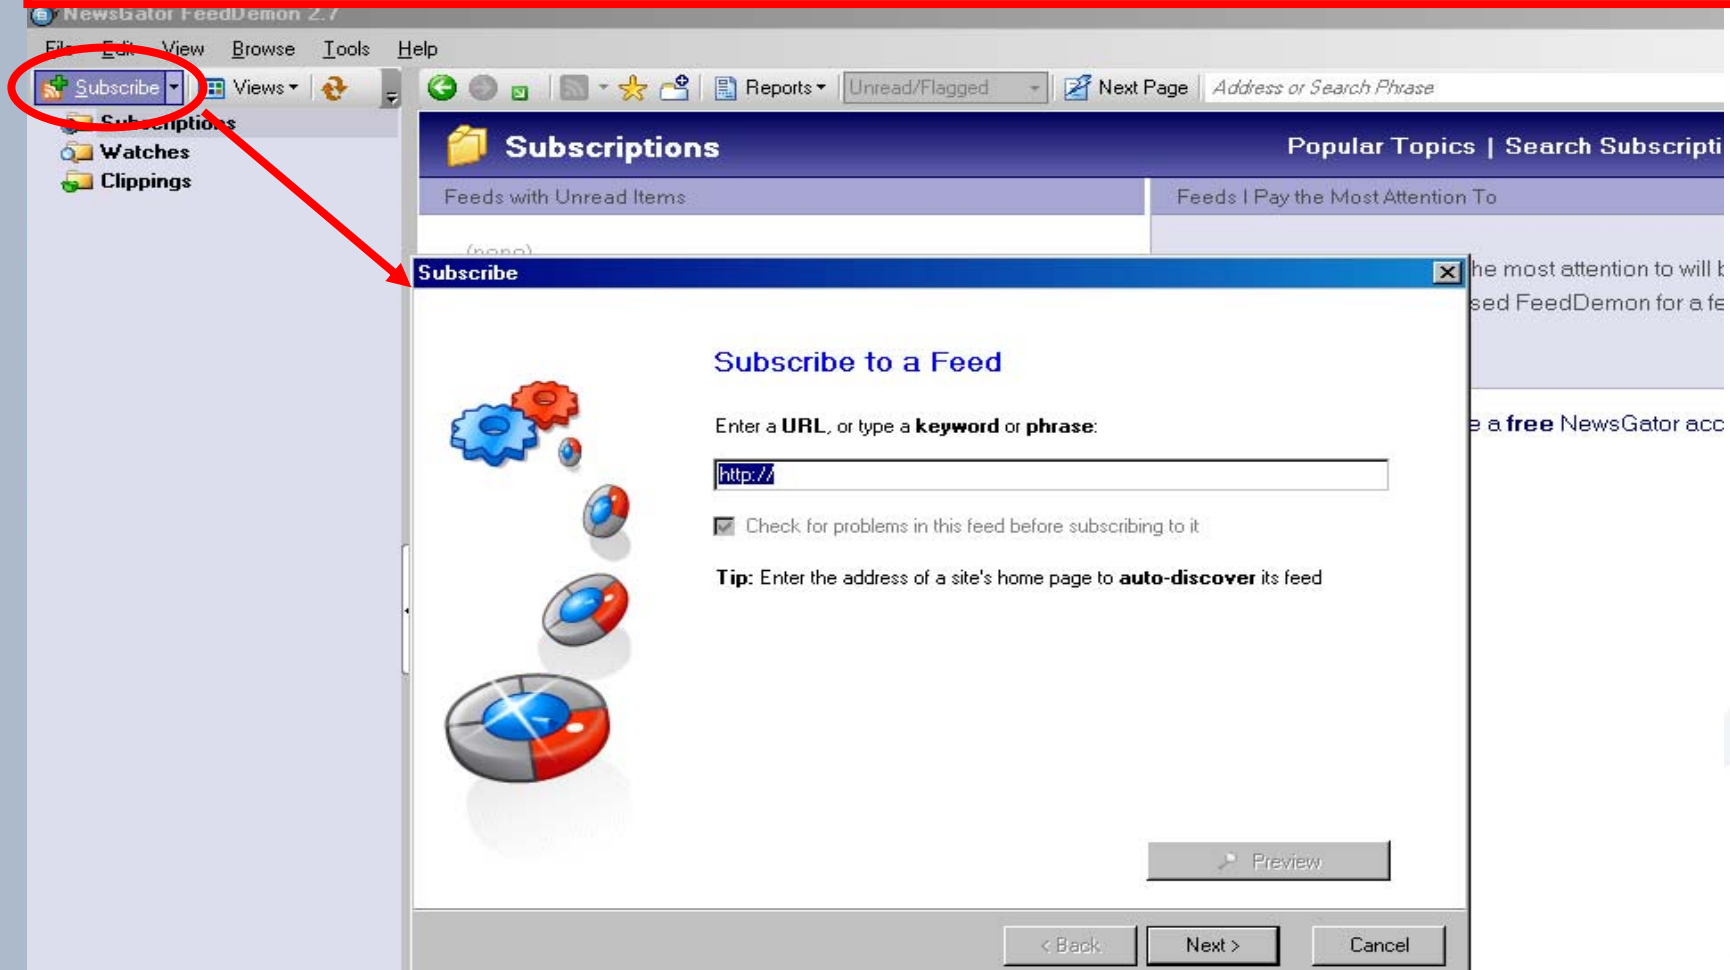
NewsGator FeedDemon 2.7

File Edit View Browse Tools Help

Subscribe Views

Reports Unread/Flagged Next Page Address or Search Phrase

Subscriptions
Watches
Clippings

Subscriptions

Popular Topics | Search Subscripti

Feeds with Unread Items

Feeds I Pay the Most Attention To

(none)

he most attention to will b
sed FeedDemon for a fe

e a free NewsGator acc

Subscribe

Subscribe to a Feed

Enter a URL, or type a keyword or phrase:

http://

Check for problems in this feed before subscribing to it

Tip: Enter the address of a site's home page to auto-discover its feed

Preview

< Back Next > Cancel